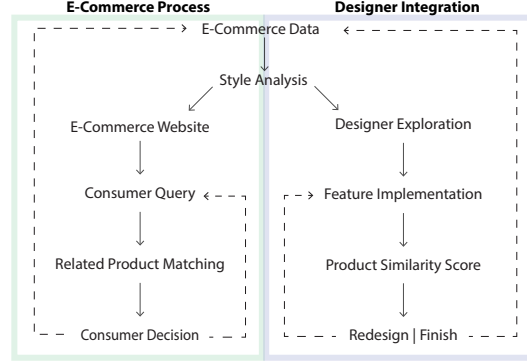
E-Commerce Process

Designer Integration

E-Commerce Data

Style Analysis

E-Commerce Website

Consumer Query

Related Product Matching

Consumer Decision

Designer Exploration

Feature Implementation

Product Similarity Score

Redesign | Finish